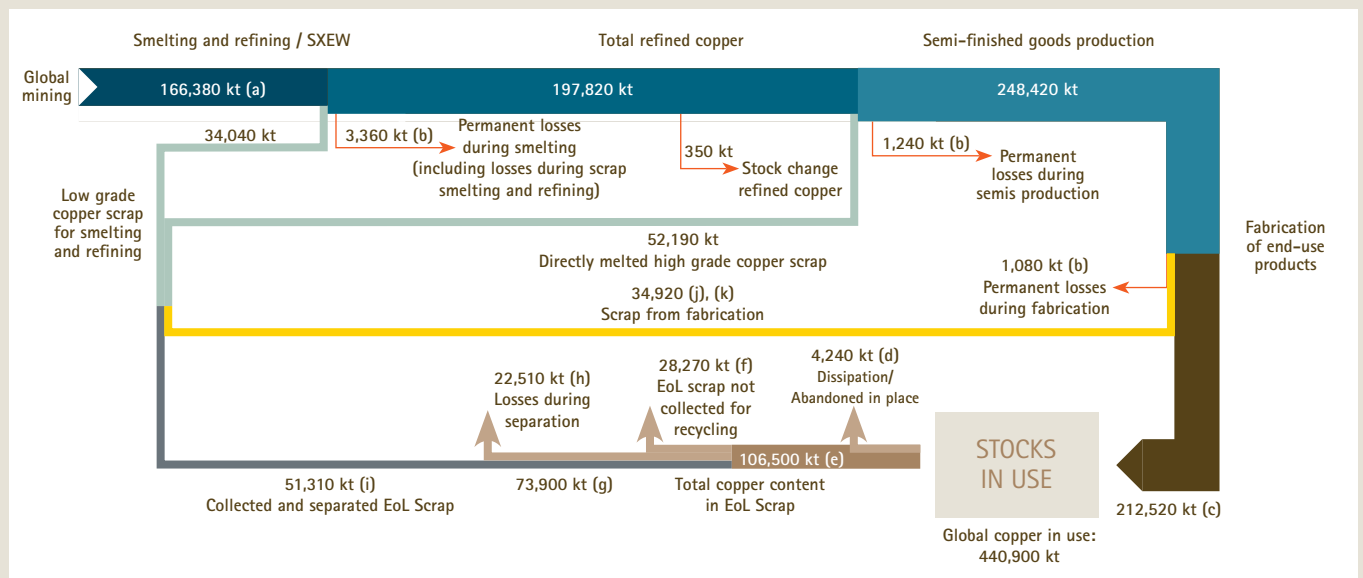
Smelting and refining / SXEW

Total refined copper

Semi-finished goods production

Global mining

166,380 kt (a)

197,820 kt

248,420 kt

34,040 kt

3,360 kt (b)

Permanent losses during smelting (including losses during scrap smelting and refining)

350 kt

Stock change refined copper

1,240 kt (b)

Permanent losses during semis production

Low grade copper scrap for smelting and refining

Fabrication of end-use products

52,190 kt
Directly melted high grade copper scrap

1,080 kt (b)
Permanent losses during fabrication

34,920 (j), (k)
Scrap from fabrication

22,510 kt (h)
Losses during separation

28,270 kt (f)
EoL scrap not collected for recycling

4,240 kt (d)
Dissipation/ Abandoned in place

STOCKS IN USE

106,500 kt (e)

51,310 kt (i)
Collected and separated EoL Scrap

73,900 kt (g)

Total copper content in EoL Scrap

212,520 kt (c)

Global copper in use: 440,900 kt